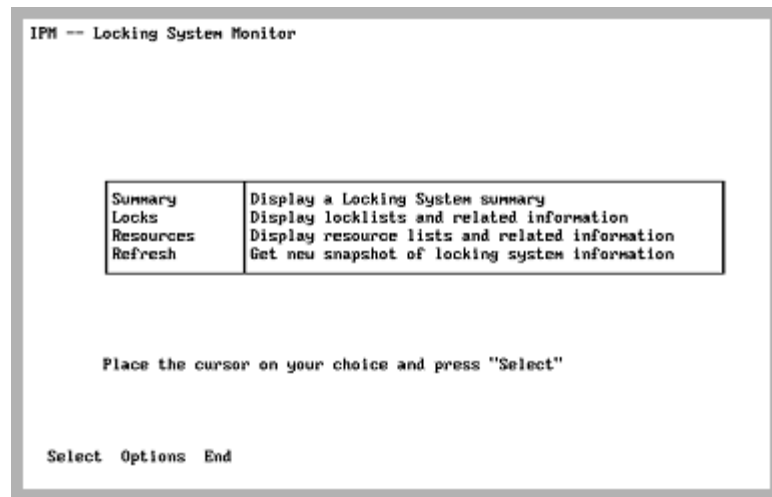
IPM -- Locking System Monitor

| Summary | Display a Locking System summary |
|---|---|
| Locks | Display locklists and related information |
| Resources | Display resource lists and related information |
| Refresh | Get new snapshot of locking system information |

Place the cursor on your choice and press "Select"

Select Options End